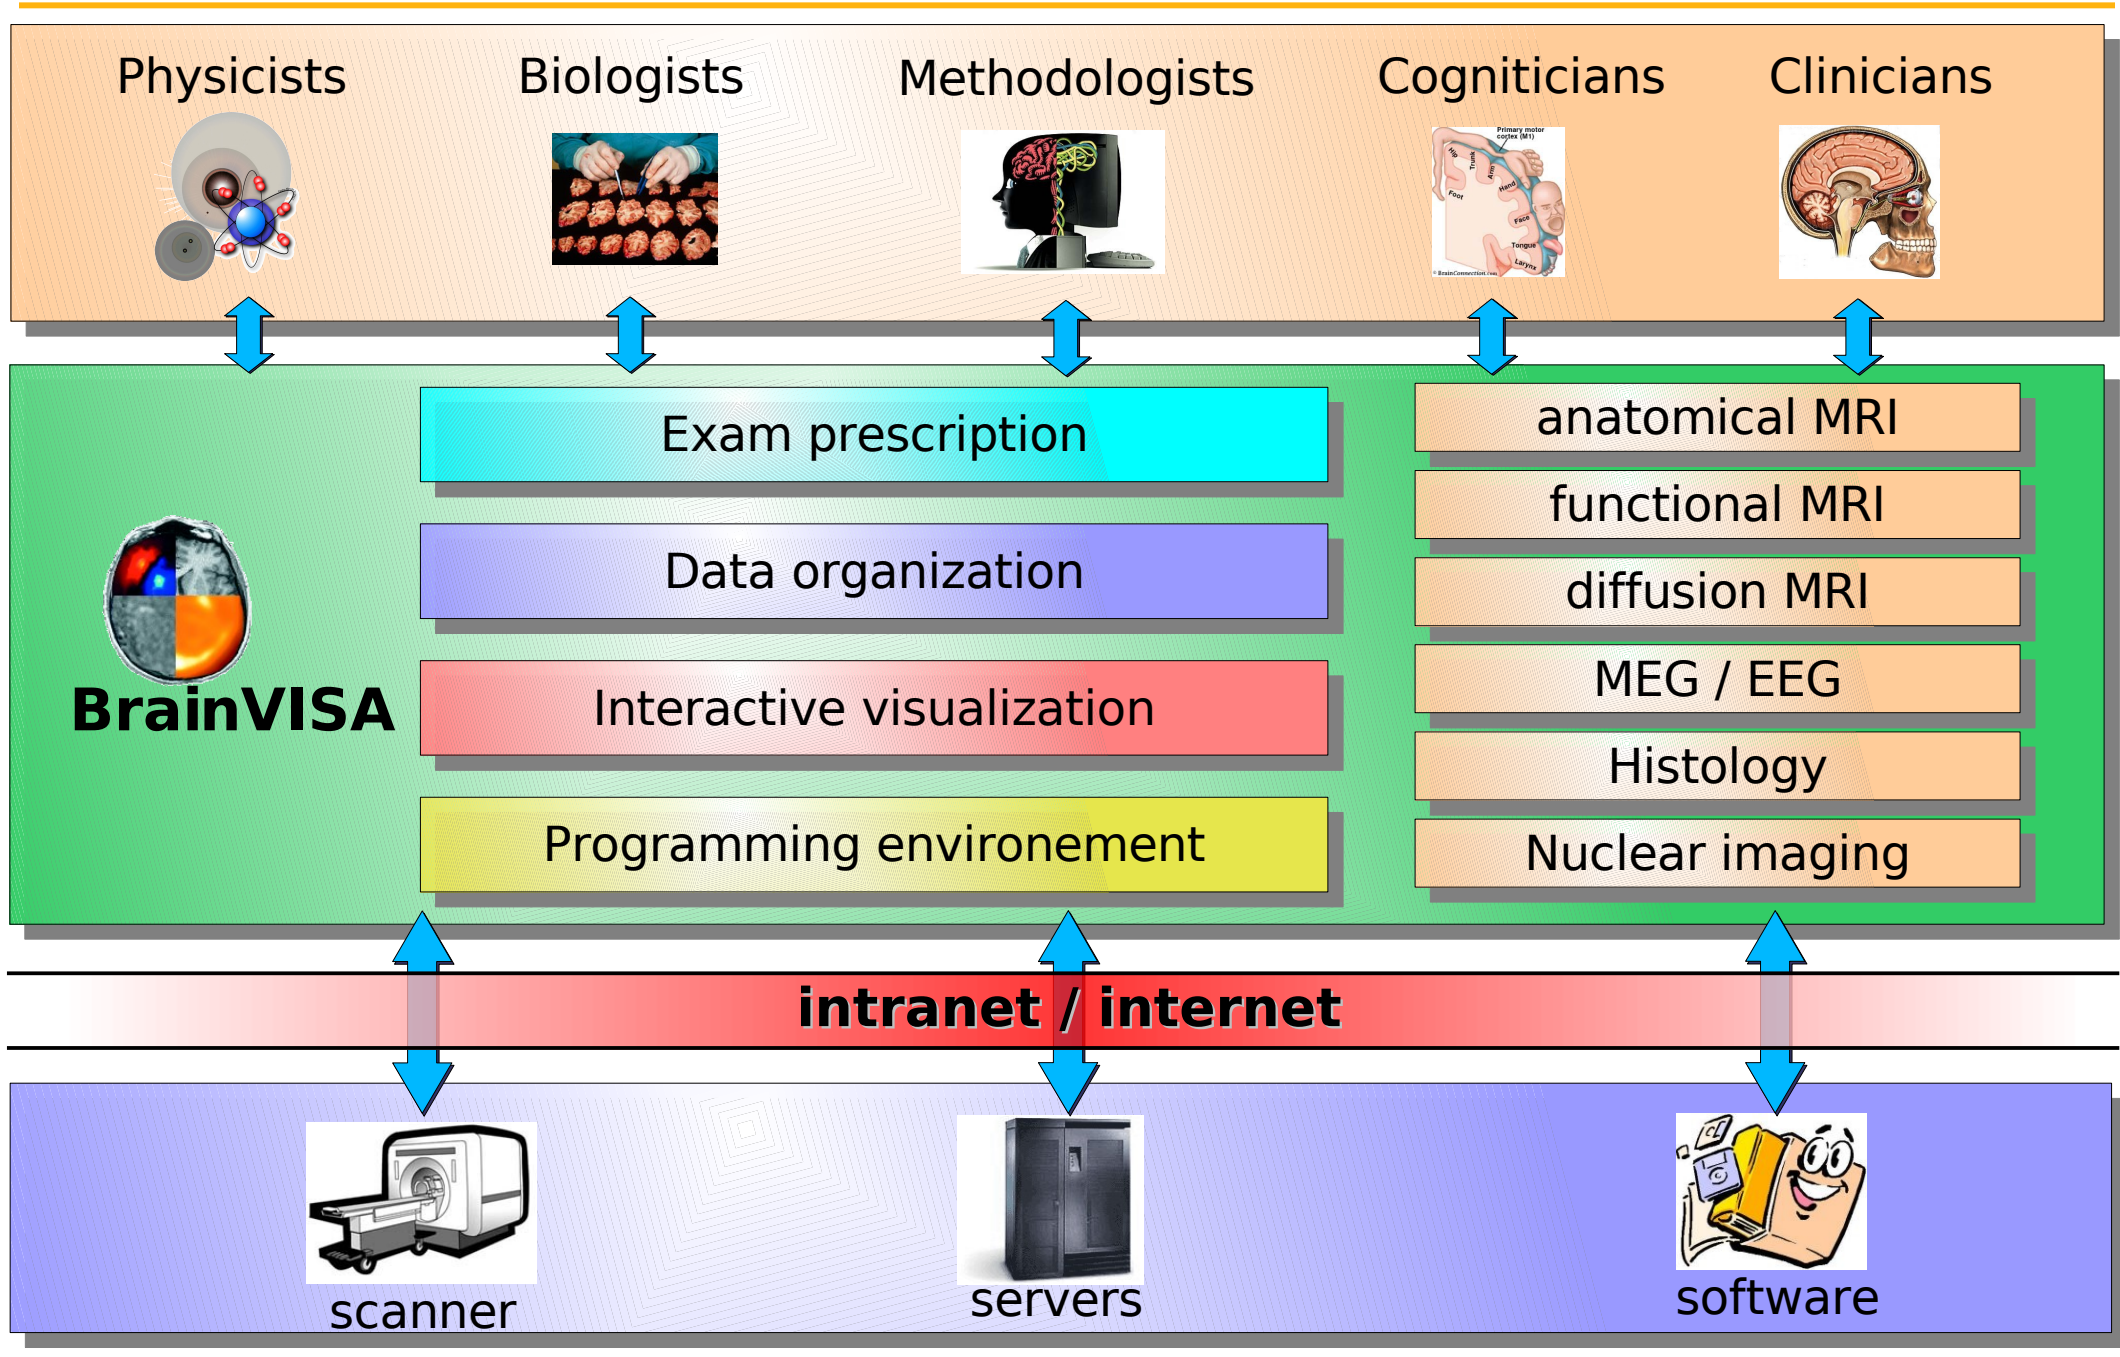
Physicists Biologists Methodologists Cognitians Clinicians

Primary motor cortex (M1)

Hip Trunk Arm Hand Foot Face Tongue Larynx

BrainVISA

Exam prescription

Data organization

Interactive visualization

Programming environement

anatomical MRI

functional MRI

diffusion MRI

MEG / EEG

Histology

Nuclear imaging

intranet / internet

scanner servers software